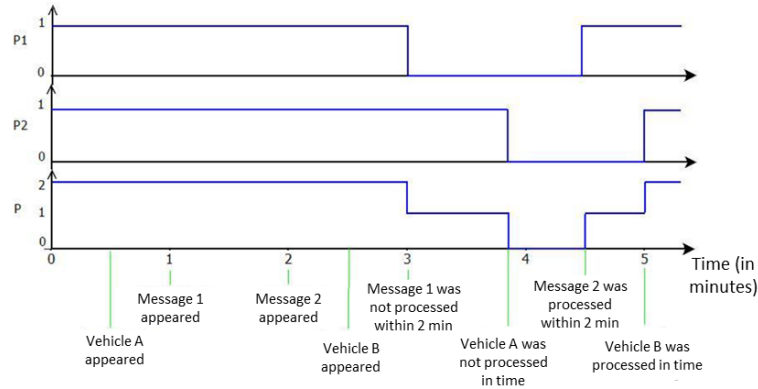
1
P1
0
1
P2
0
2
P 1
0
0 1 2 3 4 5 Time (in minutes)

Message 1 appeared

Message 2 appeared

Message 1 was not processed within 2 min

Message 2 was processed within 2 min

Vehicle A appeared

Vehicle B appeared

Vehicle A was not processed in time

Vehicle B was processed in time